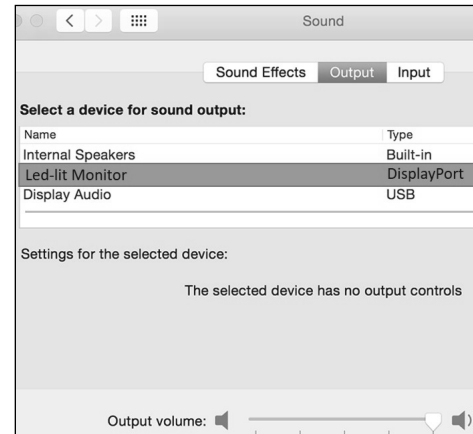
Sound

Sound Effects Output Input

Select a device for sound output:

| Name | Type |
|---|---|
| Internal Speakers | Built-in |
| Led-lit Monitor | DisplayPort |
| Display Audio | USB |

Settings for the selected device:

The selected device has no output controls

Output volume: